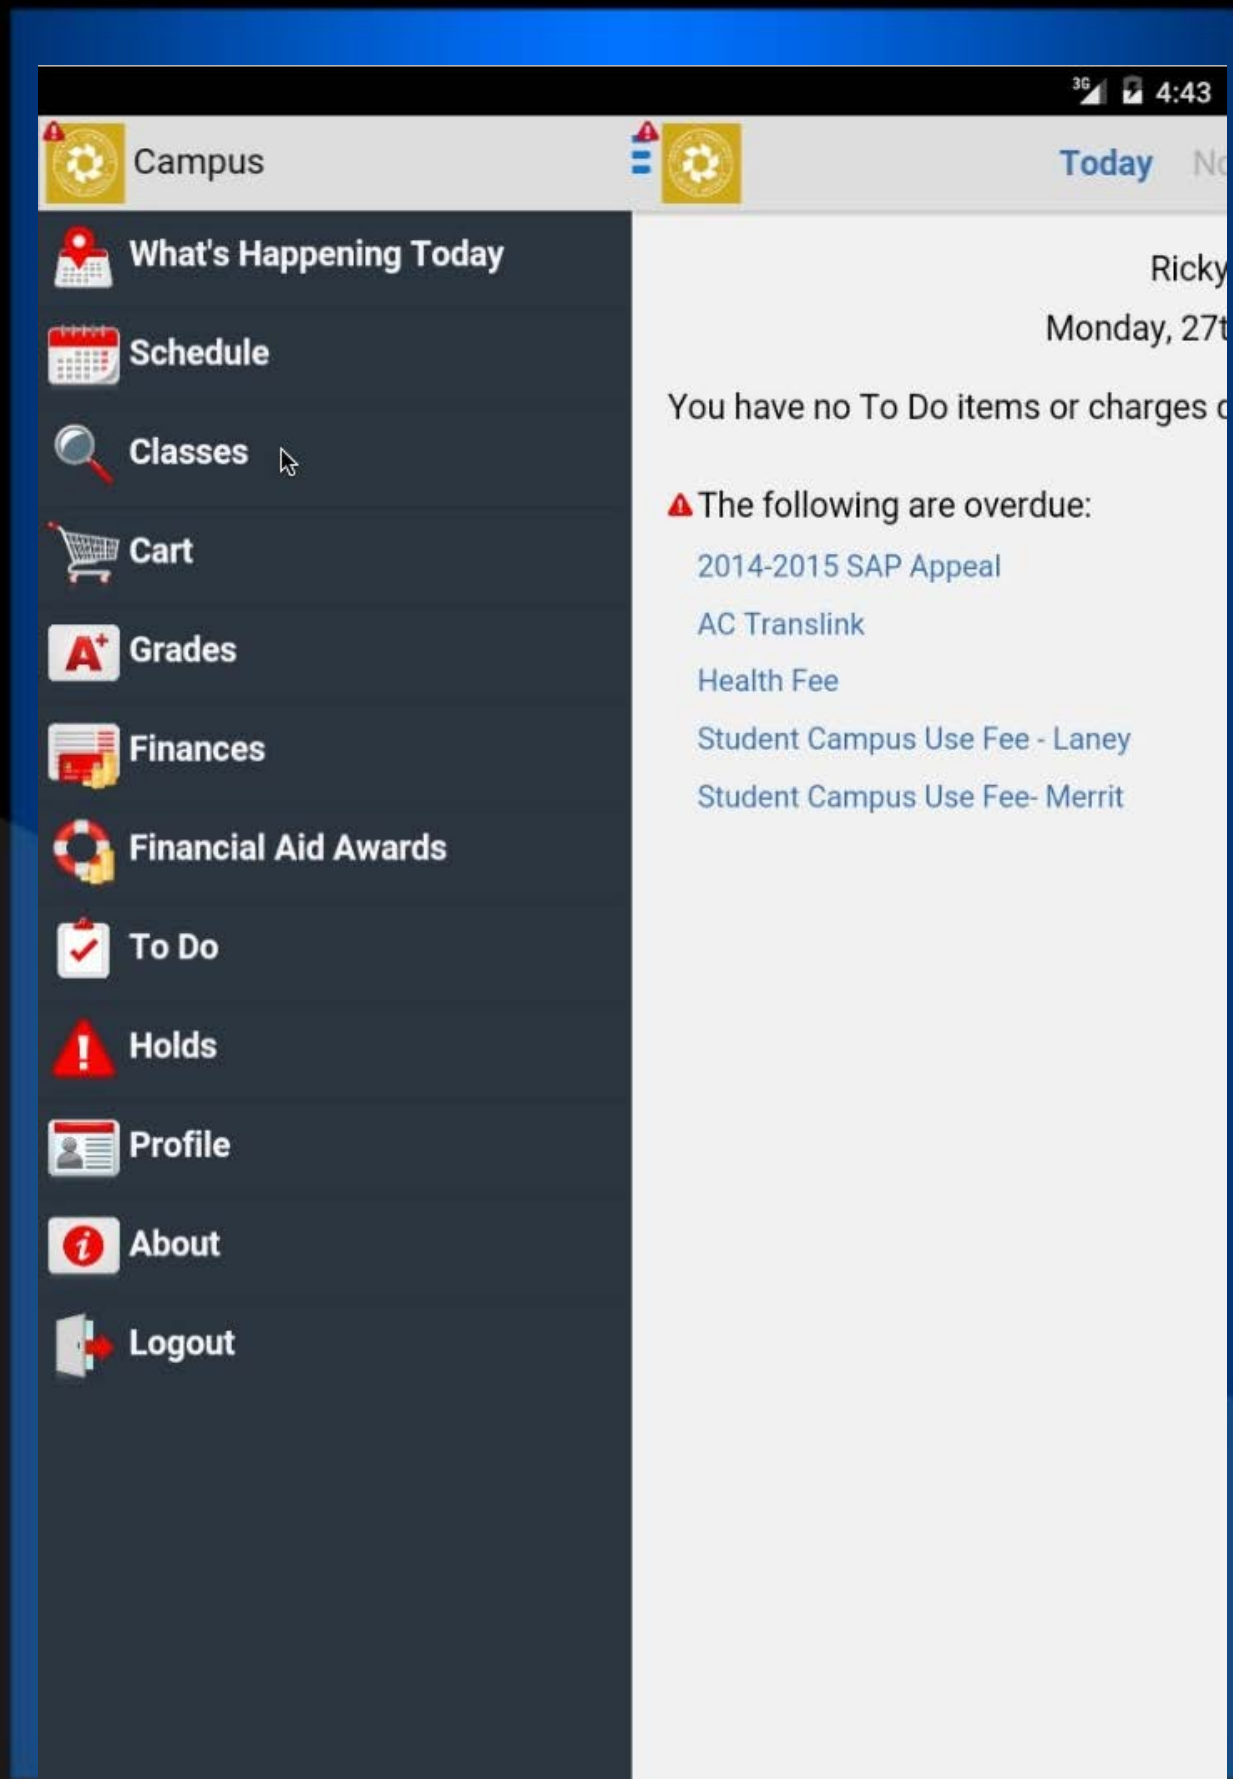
3G 4:43

Campus

Today N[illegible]

What's Happening Today

Schedule

Classes

Cart

Grades

Finances

Financial Aid Awards

To Do

Holds

Profile

About

Logout

Ricky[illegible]

Monday, 27t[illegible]

You have no To Do items or charges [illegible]

The following are overdue:

2014-2015 SAP Appeal

AC Translink

Health Fee

Student Campus Use Fee - Laney

Student Campus Use Fee- Merrit